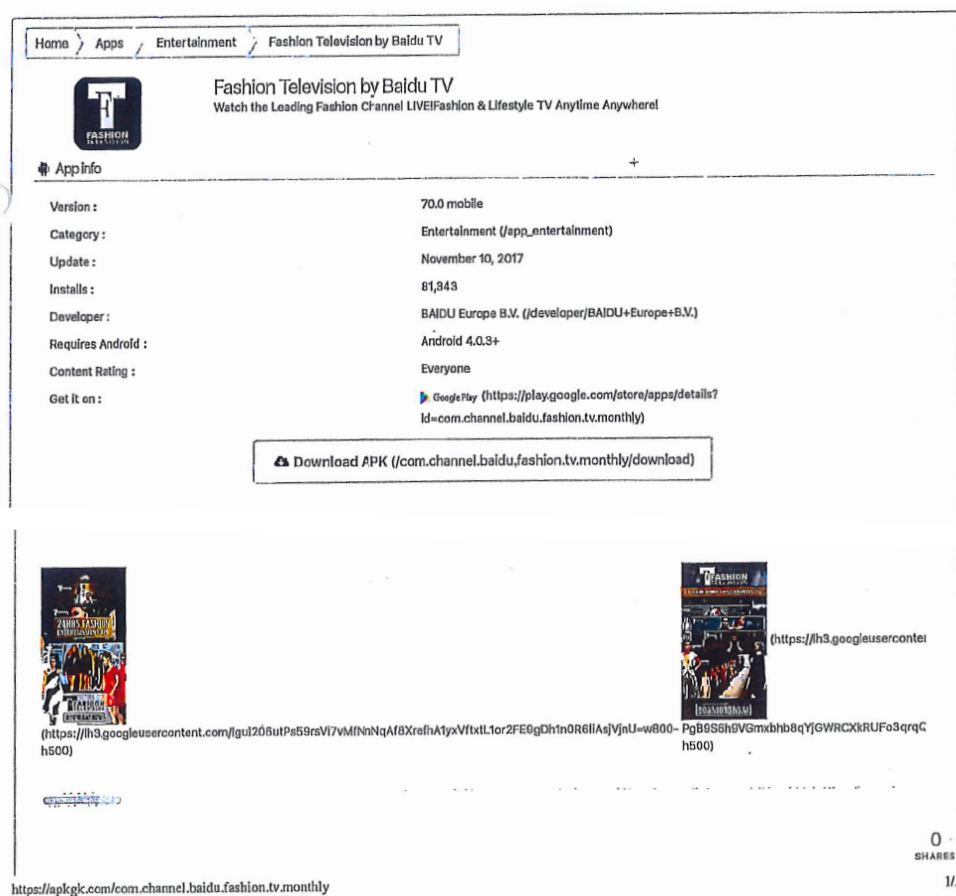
Home › Apps › Entertainment › Fashion Television by Baidu TV

FASHION

Fashion Television by Baidu TV
Watch the Leading Fashion Channel LIVE!Fashion & Lifestyle TV Anytime Anywhere!

App info +

| | |
|---|---|
| Version : | 70.0 mobile |
| Category : | Entertainment (/app_entertainment) |
| Update : | November 10, 2017 |
| Installs : | 81,943 |
| Developer : | BAIDU Europe B.V. (/developer/BAIDU+Europe+B.V.) |
| Requires Android : | Android 4.0.3+ |
| Content Rating : | Everyone |
| Get it on : | Google Play (https://play.google.com/store/apps/details?id=com.channel.baidu.fashion.tv.monthly) |

Download APK (/com.channel.baidu.fashion.tv.monthly/download)

24HRS FASHION

(https://lh3.googleusercontent.com/lgul206utPs59rsVi7vMfNnNqAf8XrefhA1yxVftxtL1or2FE9gDh1n0R6lIAsjVjnU=w800-h500)

FASHION

(https://lh3.googleusercontent PgB9S6h9VGmxbhb8qYjGWRCXkRUFo3qrqC h500)

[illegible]

0
SHARES

https://apkgk.com/com.channel.baidu.fashion.tv.monthly

1/